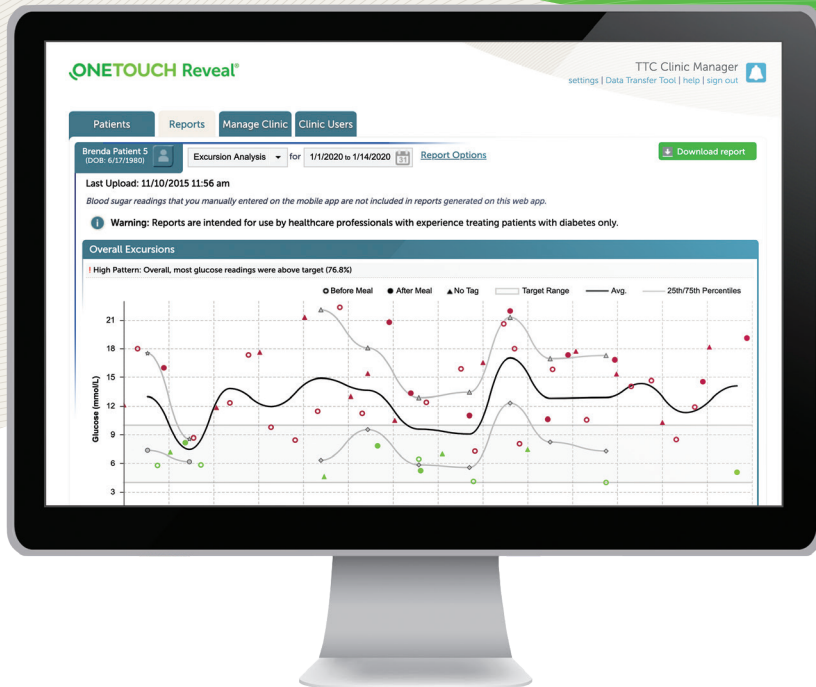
ONETOUCH Reveal®

TTC Clinic Manager
settings | Data Transfer Tool | help | sign out

Patients Reports Manage Clinic Clinic Users

Brenda Patient 5
(DOB: 6/17/1980)

Excursion Analysis for 1/1/2020 to 1/14/2020 Report Options

Download report

Last Upload: 11/10/2015 11:56 am

Blood sugar readings that you manually entered on the mobile app are not included in reports generated on this web app.

Warning: Reports are intended for use by healthcare professionals with experience treating patients with diabetes only.

Overall Excursions

! High Pattern: Overall, most glucose readings were above target (76.8%)

Before Meal After Meal No Tag Target Range Avg. 25th/75th Percentiles

21
18
15
12
9
6
3

Glucose (mmol/L)